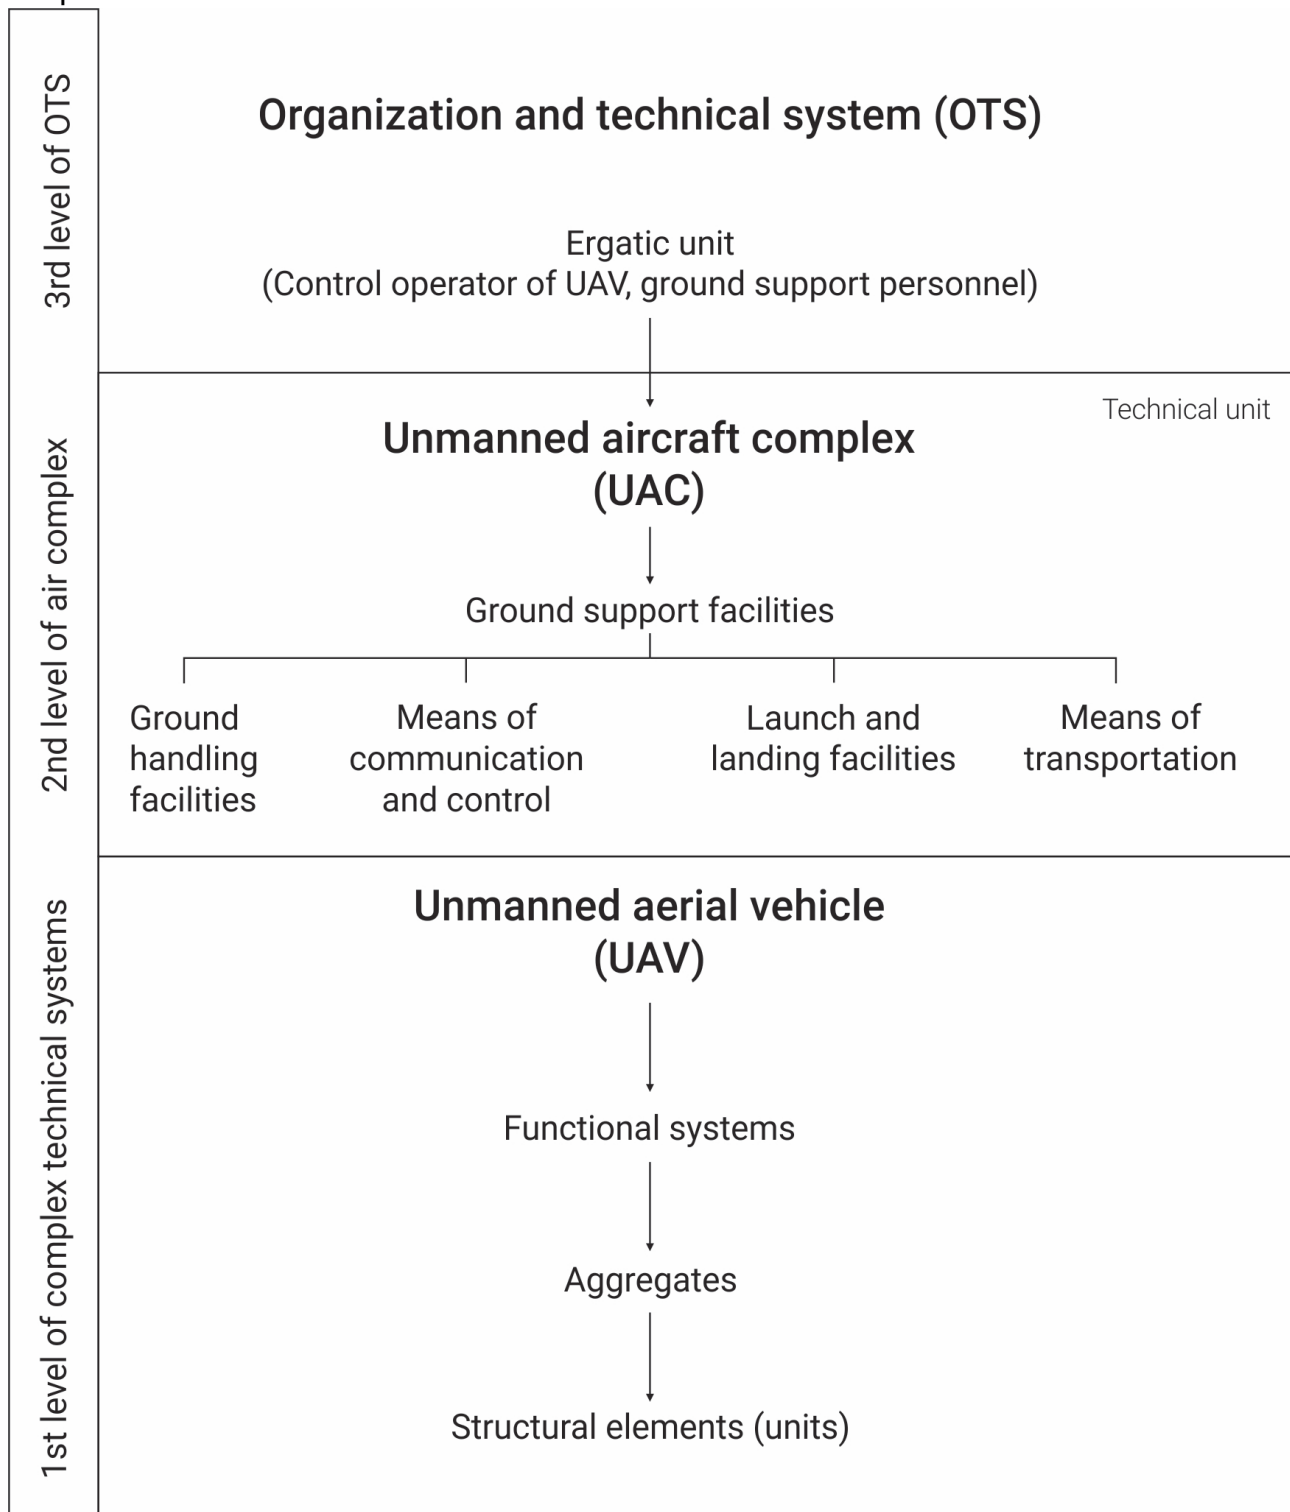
3rd level of OTS

Organization and technical system (OTS)

Ergatic unit
(Control operator of UAV, ground support personnel)

2nd level of air complex

Technical unit

Unmanned aircraft complex
(UAC)

Ground support facilities

Ground handling facilities

Means of communication and control

Launch and landing facilities

Means of transportation

1st level of complex technical systems

Unmanned aerial vehicle
(UAV)

Functional systems

Aggregates

Structural elements (units)